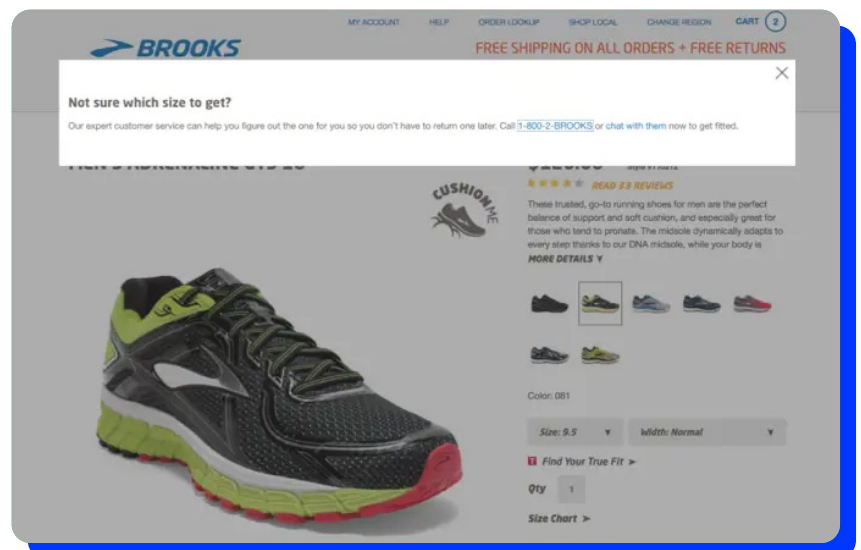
MY ACCOUNT HELP ORDER LOOKUP SHOP LOCAL CHANGE REGION CART 2

BROOKS

FREE SHIPPING ON ALL ORDERS + FREE RETURNS

Not sure which size to get?

Our expert customer service can help you figure out the one for you so you don't have to return one later. Call 1-800-2-BROOKS or chat with them now to get fitted.

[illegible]

CUSHION ME

READ 83 REVIEWS

These trusted, go-to running shoes for men are the perfect balance of support and soft cushion, and especially great for those who tend to pronate. The midsole dynamically adapts to every step thanks to our DNA midsole, while your body is

MORE DETAILS

Color: 081

Size: 9.5

Width: Normal

Find Your True Fit

Qty 1

Size Chart